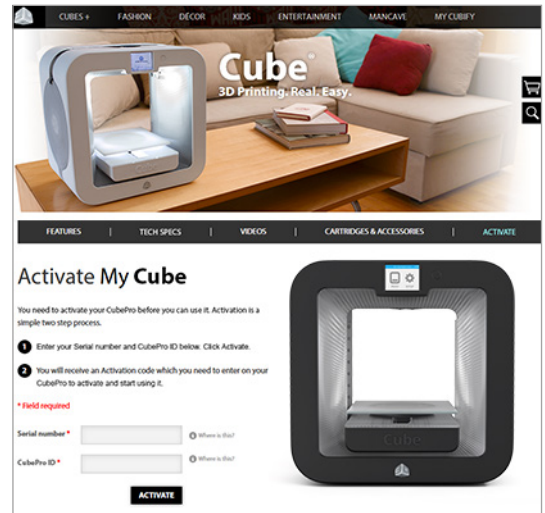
CUBES + FASHION DÉCOR KIDS ENTERTAINMENT MANCAVE MY CUBIFY

Cube®
3D Printing. Real. Easy.

FEATURES | TECH SPECS | VIDEOS | CARTRIDGES & ACCESSORIES | ACTIVATE

Activate My **Cube**

You need to activate your CubePro before you can use it. Activation is a simple two step process.

1 Enter your Serial number and CubePro ID below. Click Activate.

2 You will receive an Activation code which you need to enter on your CubePro to activate and start using it.

* Field required

Serial number * Where is this?

CubePro ID * Where is this?

ACTIVATE

Cube